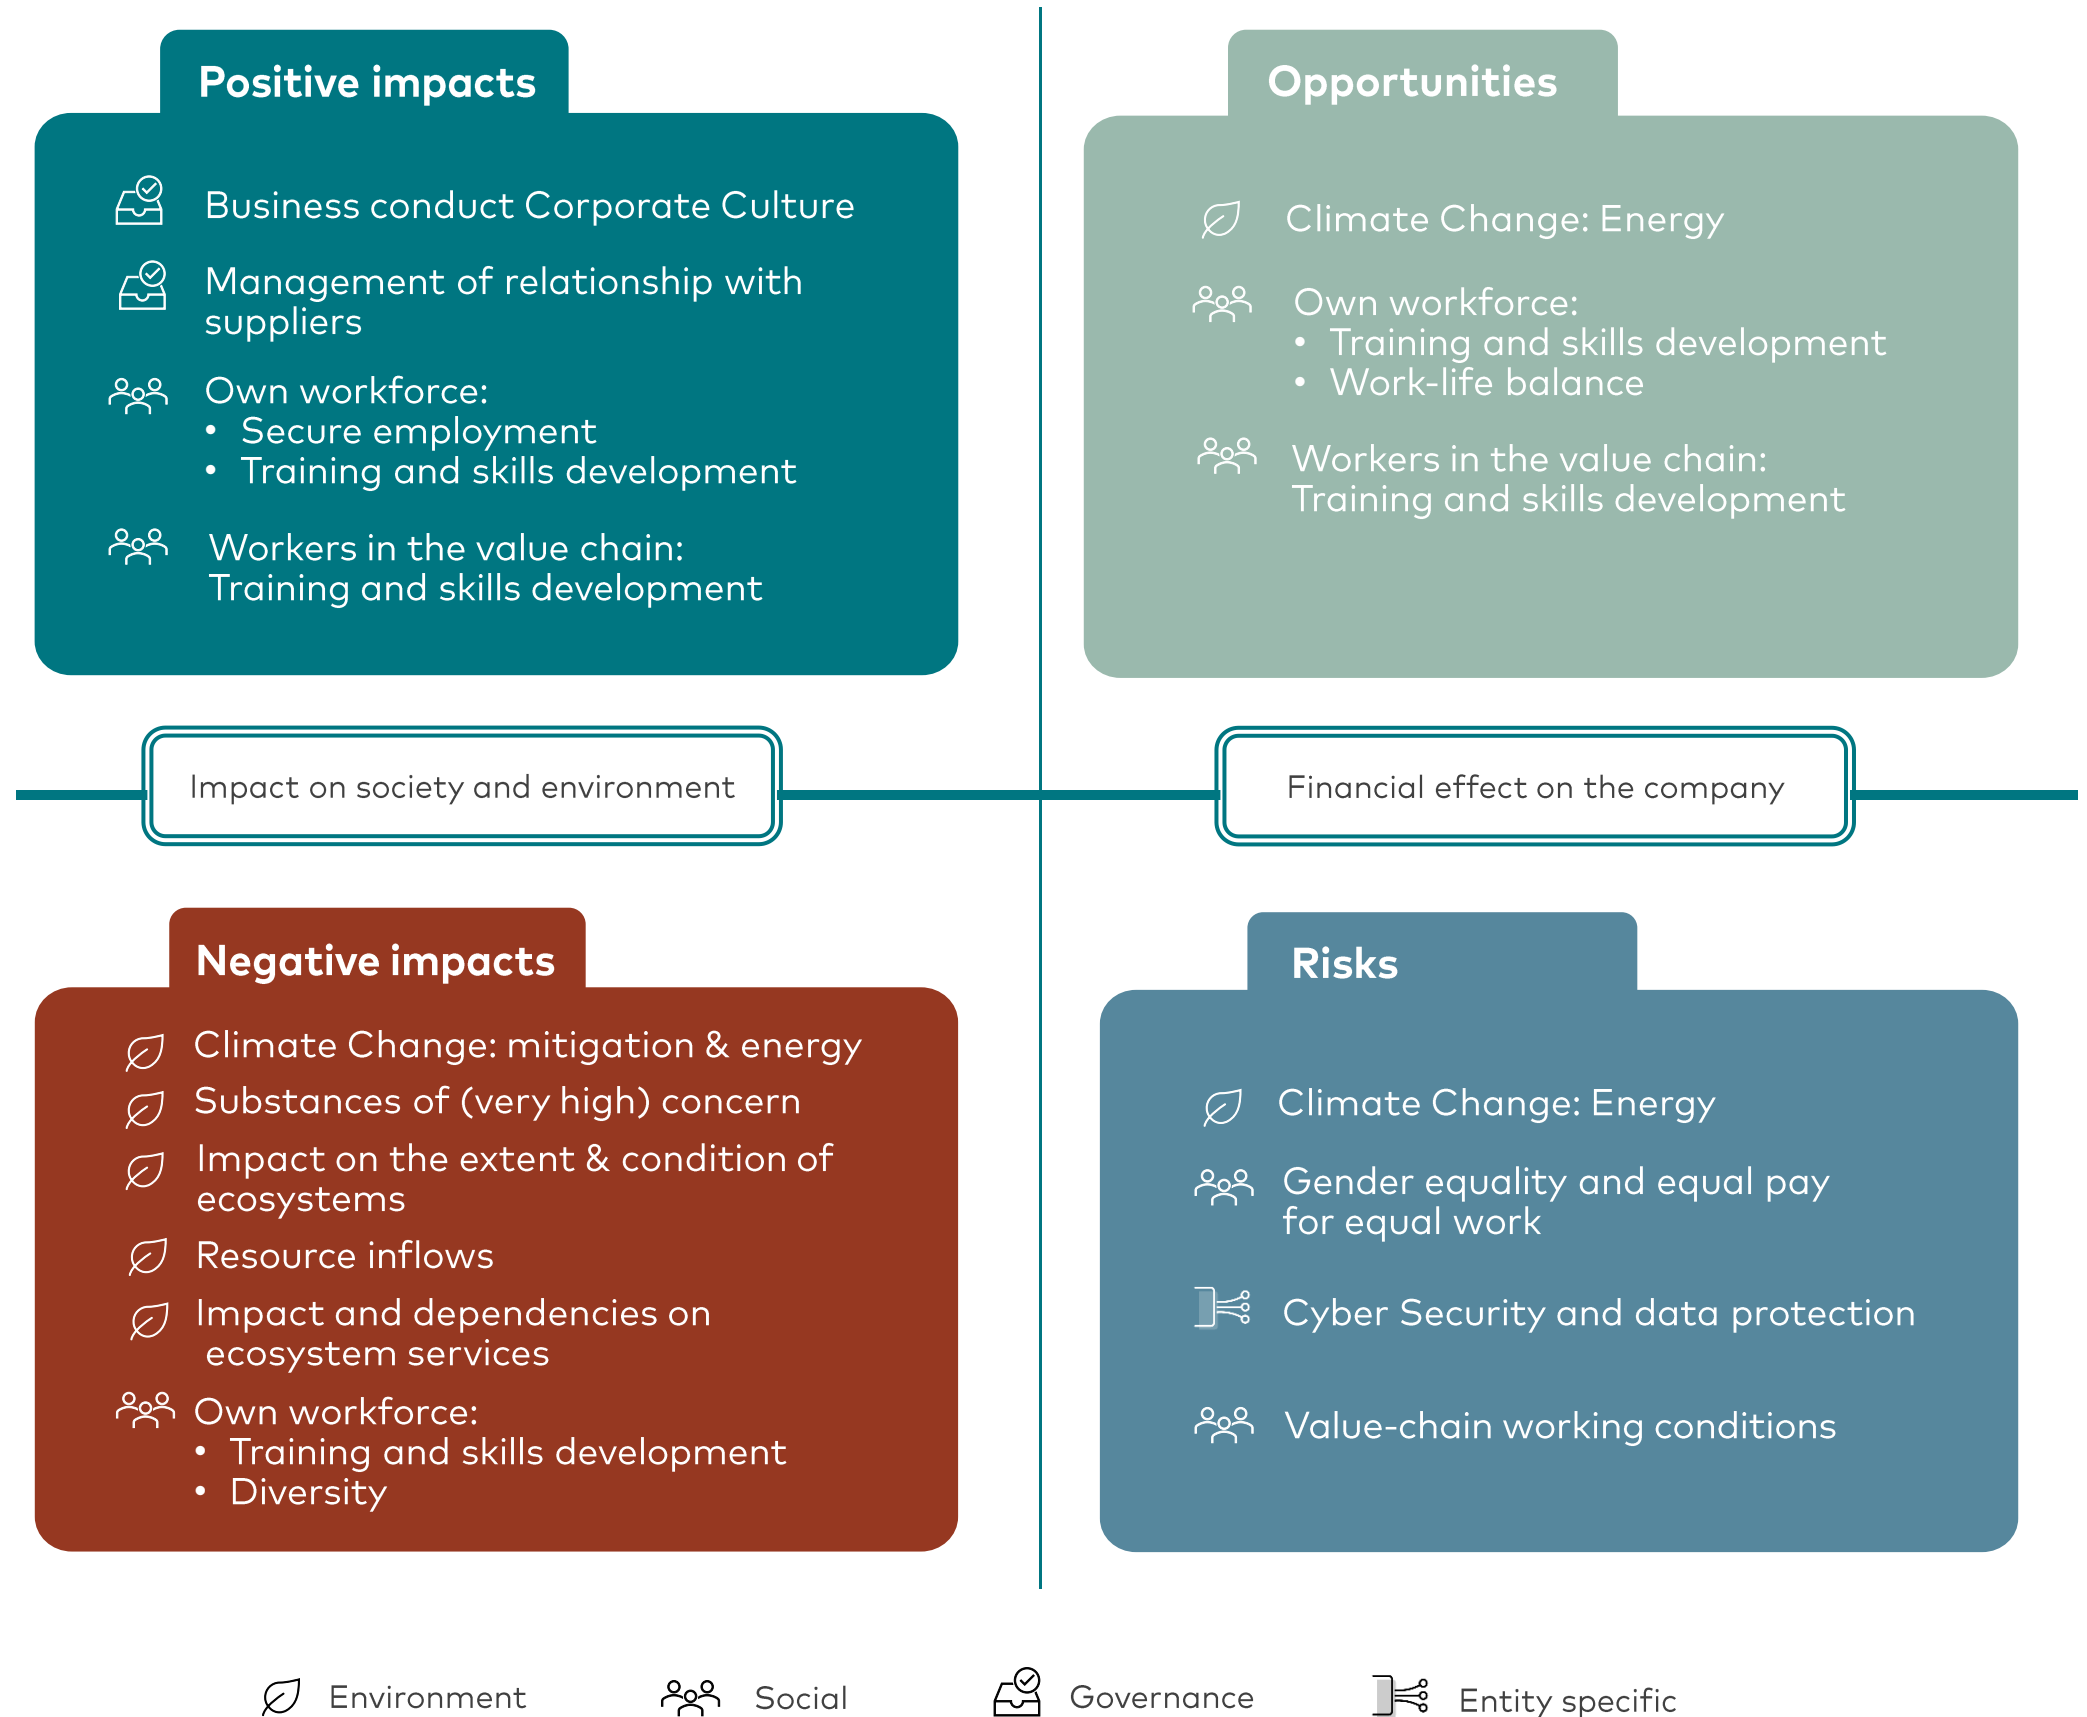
Positive impacts

Business conduct Corporate Culture

Management of relationship with suppliers

Own workforce:
• Secure employment
• Training and skills development

Workers in the value chain:
Training and skills development

Opportunities

Climate Change: Energy

Own workforce:
• Training and skills development
• Work-life balance

Workers in the value chain:
Training and skills development

Impact on society and environment

Financial effect on the company

Negative impacts

Climate Change: mitigation & energy

Substances of (very high) concern

Impact on the extent & condition of ecosystems

Resource inflows

Impact and dependencies on ecosystem services

Own workforce:
• Training and skills development
• Diversity

Risks

Climate Change: Energy

Gender equality and equal pay for equal work

Cyber Security and data protection

Value-chain working conditions

Environment Social Governance Entity specific